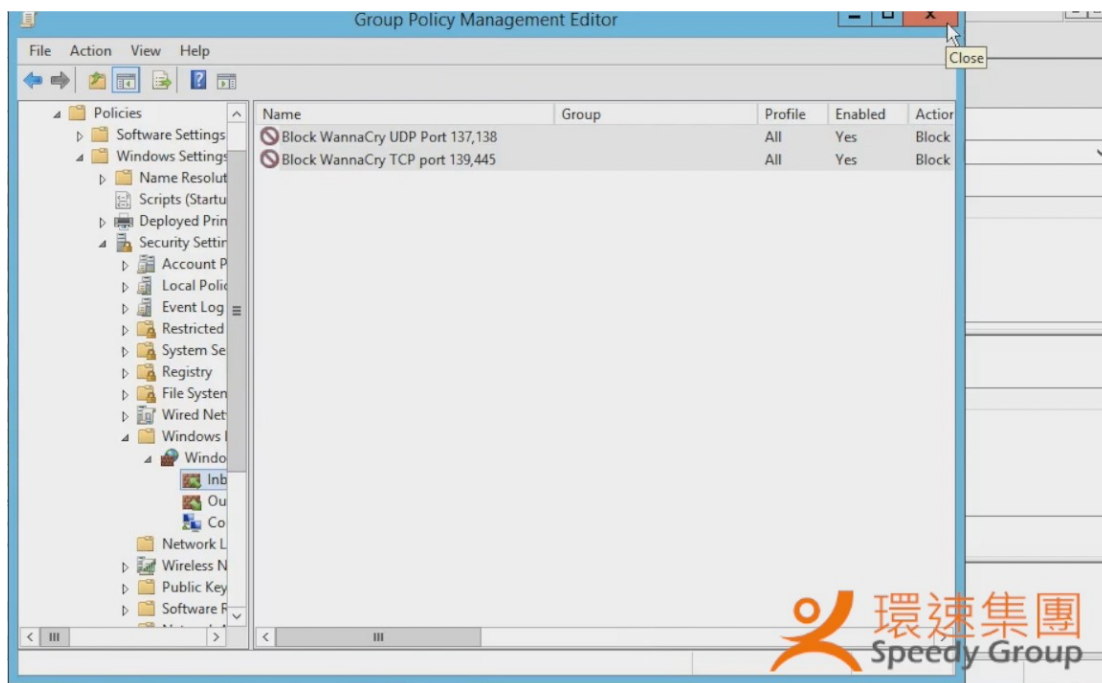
Group Policy Management Editor

Close

File Action View Help

Policies
Software Settings
Windows Settings
Name Resolut
Scripts (Startu
Deployed Prin
Security Settin
Account P
Local Polic
Event Log
Restricted
System Se
Registry
File Systen
Wired Net
Windows
Windo
Inb
Ou
Co
Network L
Wireless N
Public Key
Software R

| Name | Group | Profile | Enabled | Actior |
|---|---|---|---|---|
| Block WannaCry UDP Port 137,138 | | All | Yes | Block |
| Block WannaCry TCP port 139,445 | | All | Yes | Block |

環速集團
Speedy Group